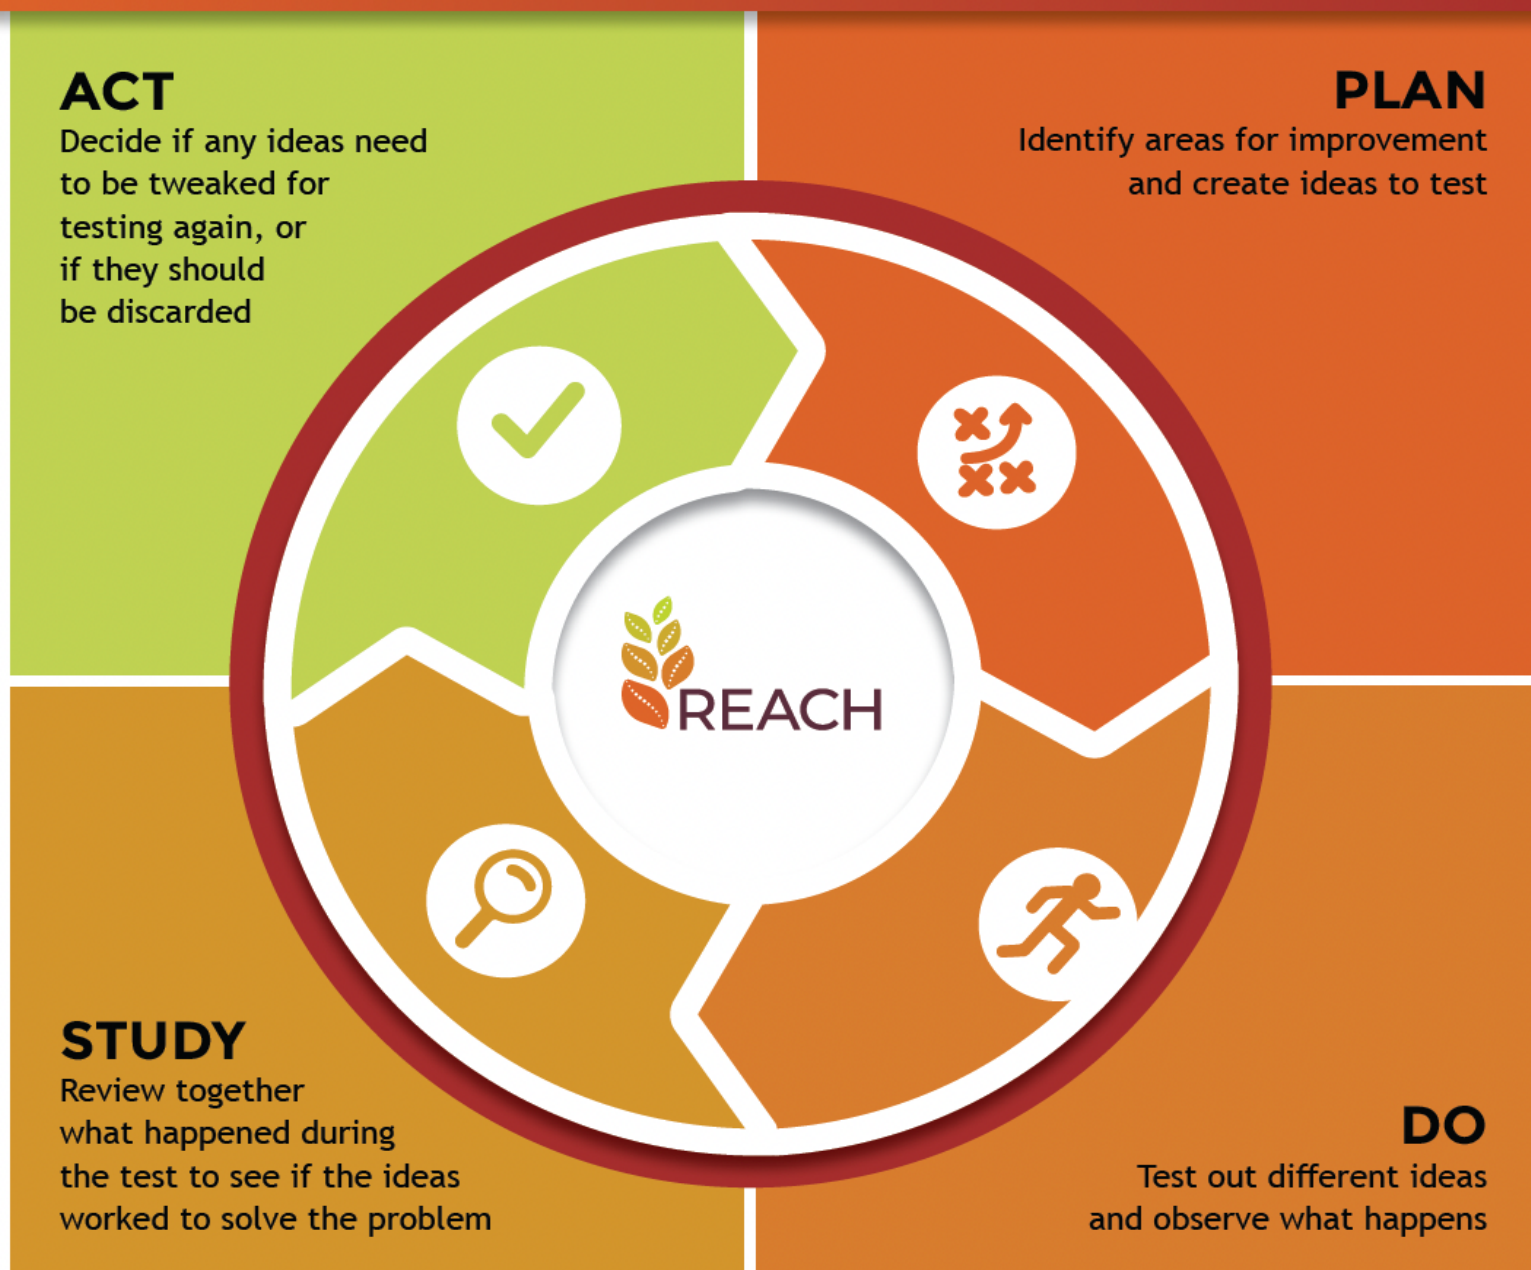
ACT
Decide if any ideas need to be tweaked for testing again, or if they should be discarded

PLAN
Identify areas for improvement and create ideas to test

REACH

STUDY
Review together what happened during the test to see if the ideas worked to solve the problem

DO
Test out different ideas and observe what happens